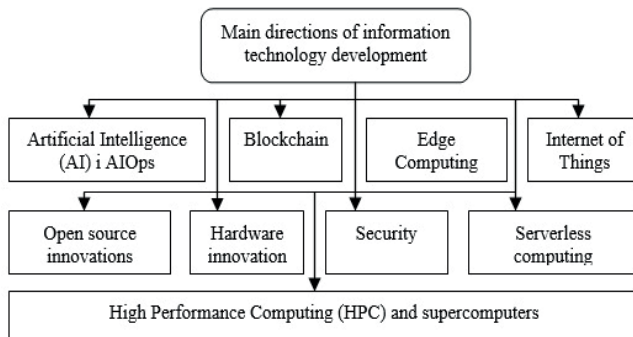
Main directions of information technology development

Artificial Intelligence (AI) i AIOps

Blockchain

Edge Computing

Internet of Things

Open source innovations

Hardware innovation

Security

Serverless computing

High Performance Computing (HPC) and supercomputers